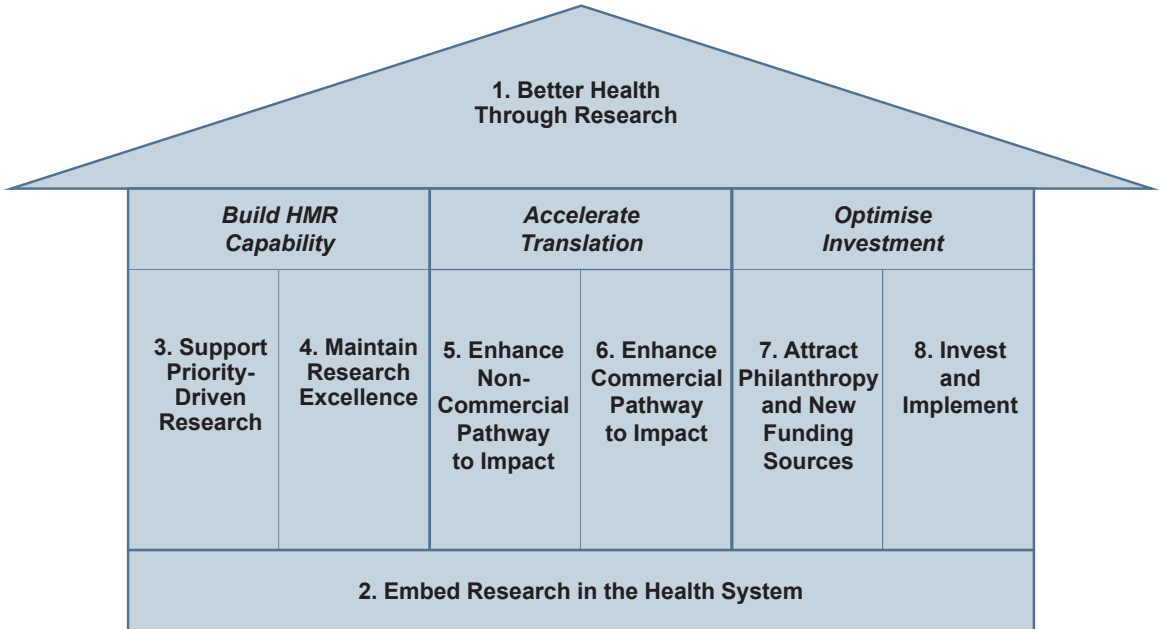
1. Better Health Through Research

Build HMR Capability

Accelerate Translation

Optimise Investment

3. Support Priority-Driven Research

4. Maintain Research Excellence

5. Enhance Non-Commercial Pathway to Impact

6. Enhance Commercial Pathway to Impact

7. Attract Philanthropy and New Funding Sources

8. Invest and Implement

2. Embed Research in the Health System